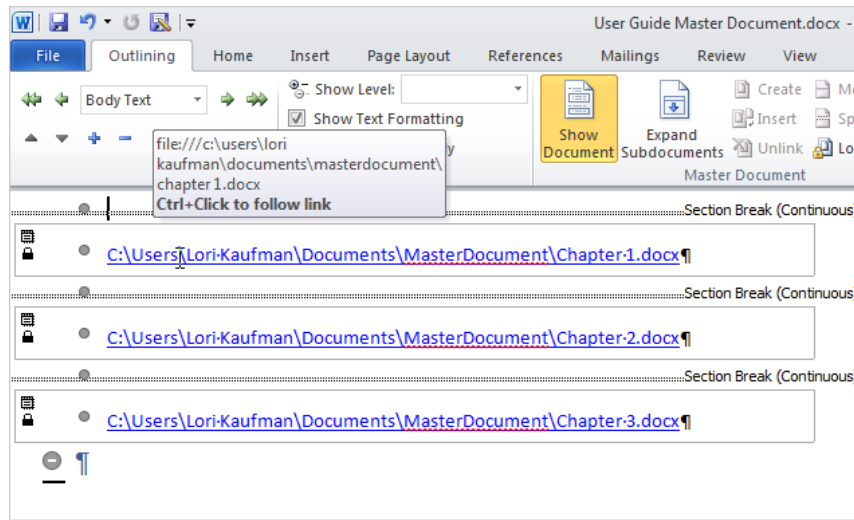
User Guide Master Document.docx -

File | Outlining | Home | Insert | Page Layout | References | Mailings | Review | View

Body Text

Show Level:

Show Text Formatting

Show Document

Expand Subdocuments

Create

Insert

Unlink

Master Document

file:///c:\users\lori kaufman\documents\masterdocument\chapter 1.docx
**Ctrl+Click to follow link**

Section Break (Continuous

C:\Users\Lori·Kaufman\Documents\MasterDocument\Chapter·1.docx¶

Section Break (Continuous

C:\Users\Lori·Kaufman\Documents\MasterDocument\Chapter·2.docx¶

Section Break (Continuous

C:\Users\Lori·Kaufman\Documents\MasterDocument\Chapter·3.docx¶

¶